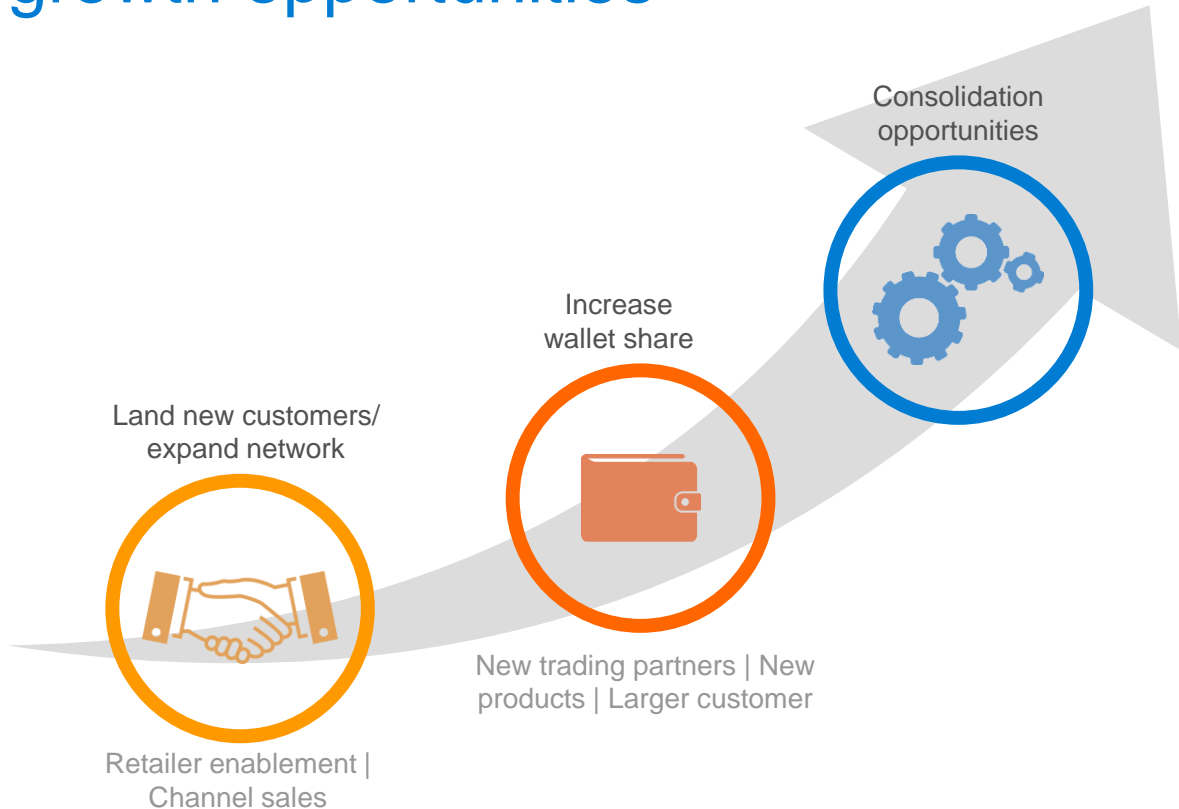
growth opportunities

Consolidation opportunities

Increase wallet share

Land new customers/ expand network

New trading partners | New products | Larger customer

Retailer enablement | Channel sales